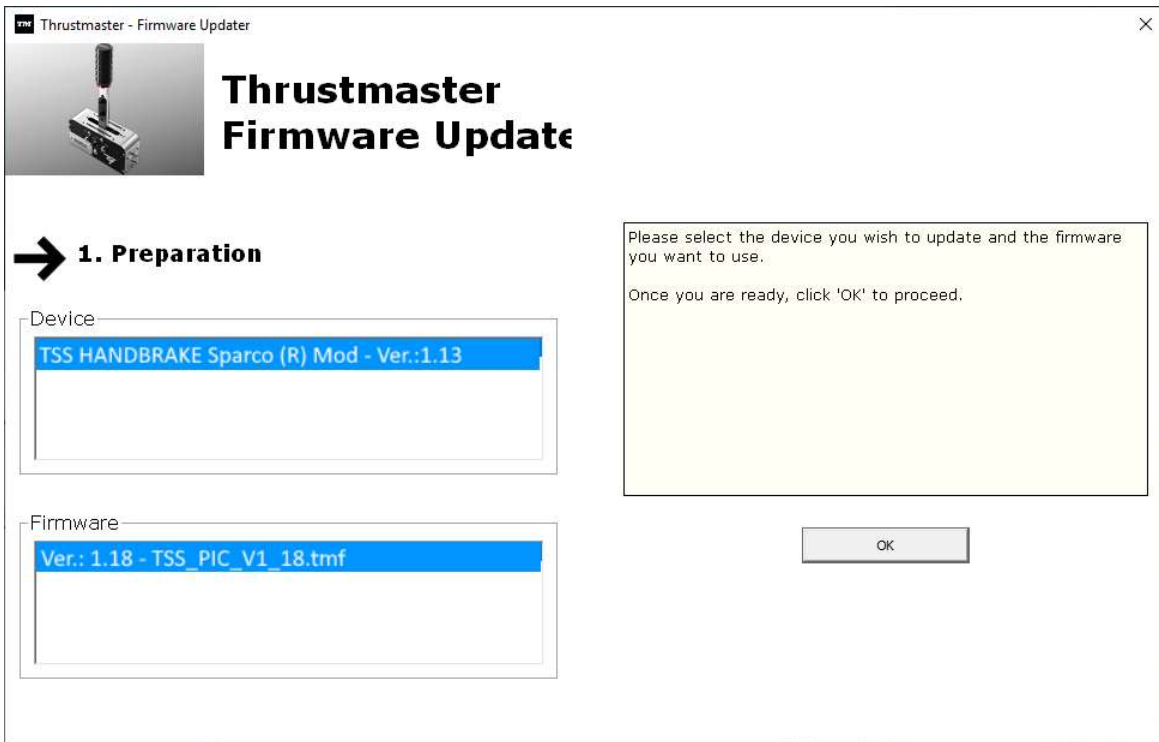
TM Thrustmaster - Firmware Updater

×

Thrustmaster
Firmware Updat

1. Preparation

Device

TSS HANDBRAKE Sparco (R) Mod - Ver.:1.13

Firmware

Ver.: 1.18 - TSS_PIC_V1_18.tmf

Please select the device you wish to update and the firmware you want to use.

Once you are ready, click 'OK' to proceed.

OK